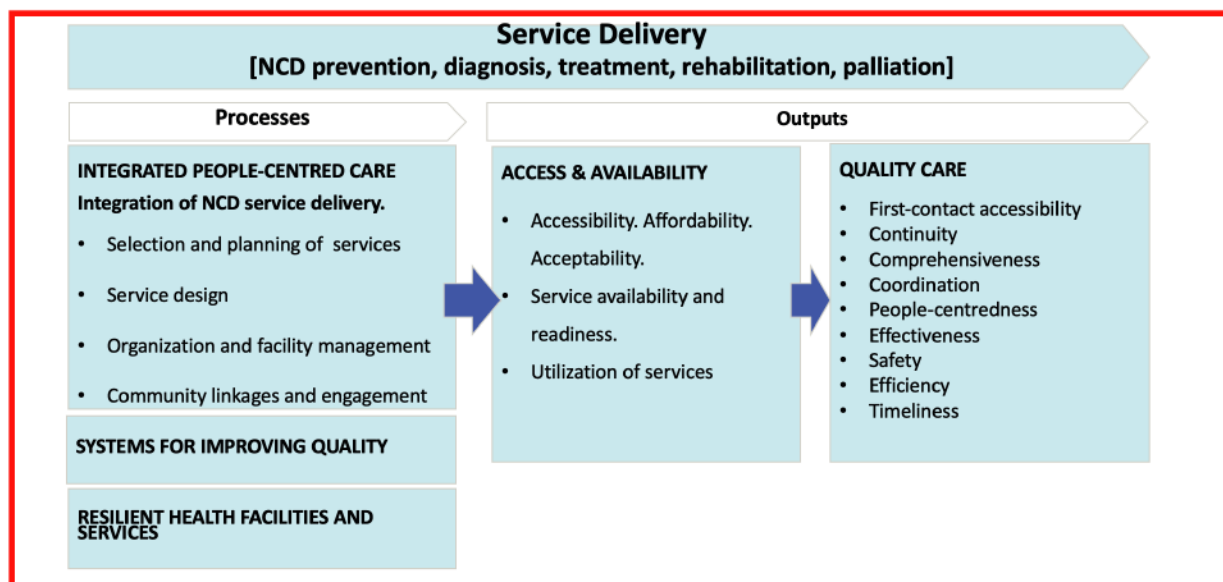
Service Delivery
[NCD prevention, diagnosis, treatment, rehabilitation, palliation]

Processes

Outputs

INTEGRATED PEOPLE-CENTRED CARE
Integration of NCD service delivery.

- Selection and planning of services
- Service design
- Organization and facility management
- Community linkages and engagement

SYSTEMS FOR IMPROVING QUALITY

RESILIENT HEALTH FACILITIES AND SERVICES

ACCESS & AVAILABILITY

- Accessibility. Affordability. Acceptability.
- Service availability and readiness.
- Utilization of services

QUALITY CARE

- First-contact accessibility
- Continuity
- Comprehensiveness
- Coordination
- People-centredness
- Effectiveness
- Safety
- Efficiency
- Timeliness